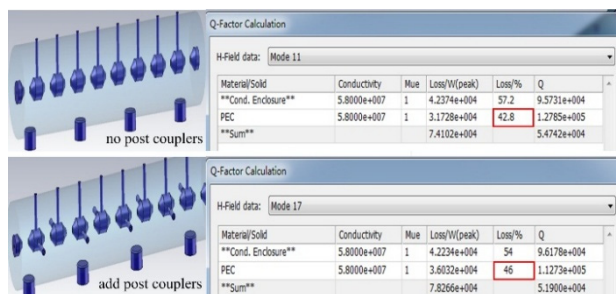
no post couplers

Q-Factor Calculation

H-Field data: Mode 11

| Material/Solid | Conductivity | Mue | Loss/W(peak) | Loss/% | Q |
|---|---|---|---|---|---|
| **Cond. Enclosure** | 5.8000e+007 | 1 | 4.2374e+004 | 57.2 | 9.5731e+004 |
| PEC | 5.8000e+007 | 1 | 3.1728e+004 | 42.8 | 1.2785e+005 |
| **Sum** | | | 7.4102e+004 | | 5.4742e+004 |

add post couplers

Q-Factor Calculation

H-Field data: Mode 17

| Material/Solid | Conductivity | Mue | Loss/W(peak) | Loss/% | Q |
|---|---|---|---|---|---|
| **Cond. Enclosure** | 5.8000e+007 | 1 | 4.2234e+004 | 54 | 9.6178e+004 |
| PEC | 5.8000e+007 | 1 | 3.6032e+004 | 46 | 1.1273e+005 |
| **Sum** | | | 7.8266e+004 | | 5.1900e+004 |